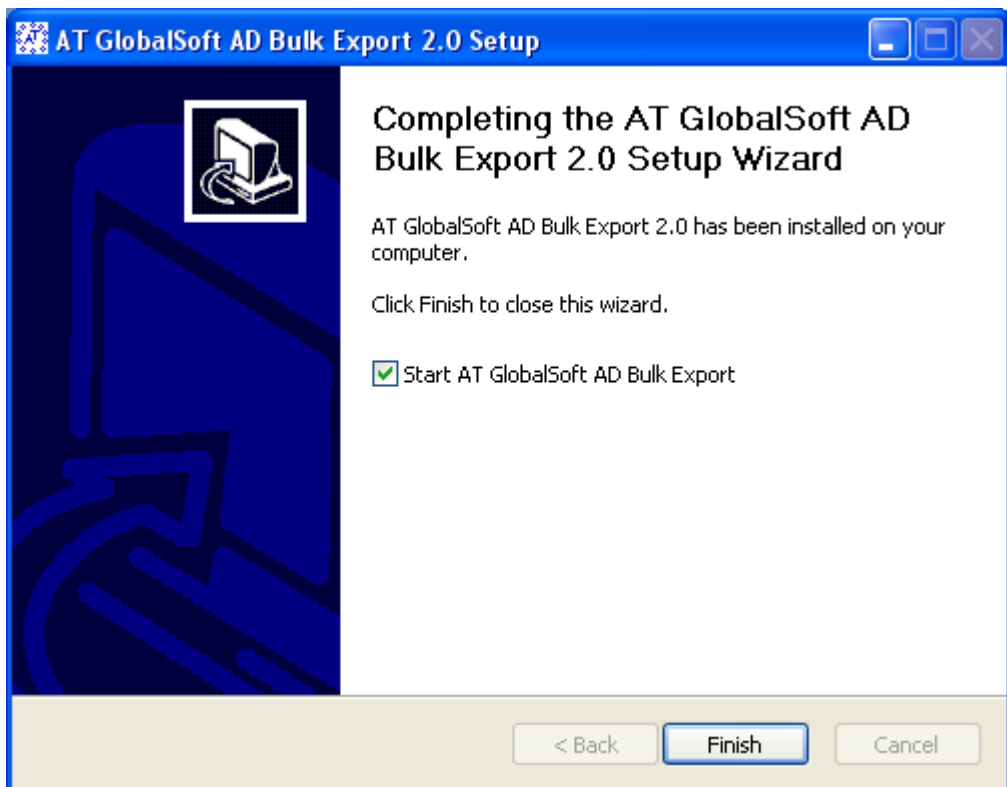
AT GlobalSoft AD Bulk Export 2.0 Setup

Completing the AT GlobalSoft AD Bulk Export 2.0 Setup Wizard

AT GlobalSoft AD Bulk Export 2.0 has been installed on your computer.

Click Finish to close this wizard.

Start AT GlobalSoft AD Bulk Export

< Back
Finish
Cancel